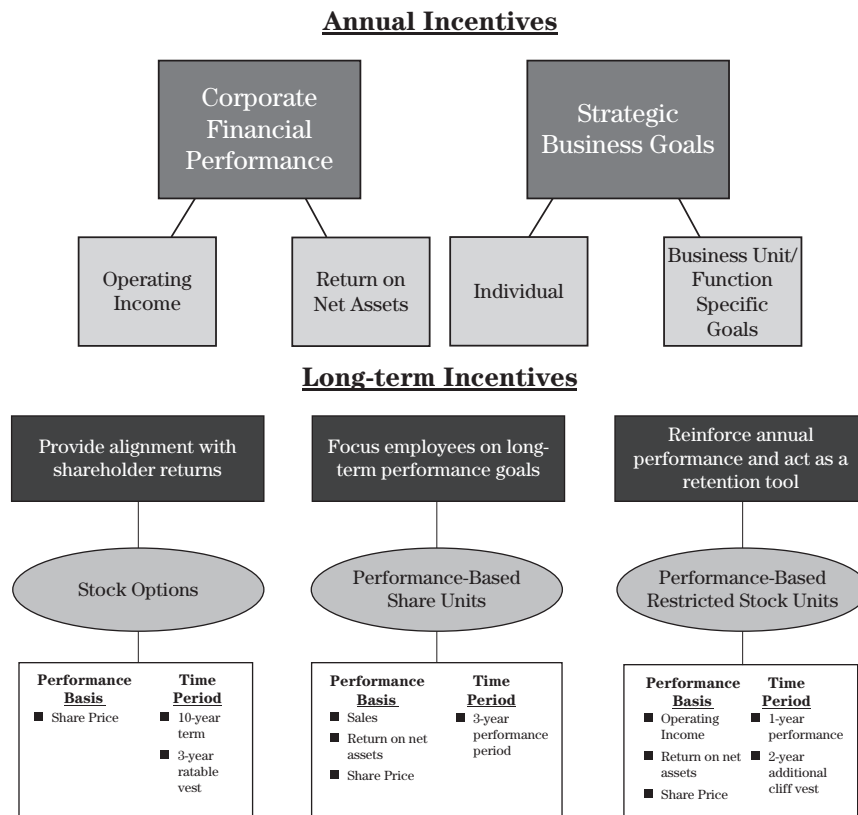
**Annual Incentives**

Corporate Financial Performance

Strategic Business Goals

Operating Income

Return on Net Assets

Individual

Business Unit/ Function Specific Goals

**Long-term Incentives**

Provide alignment with shareholder returns

Focus employees on long-term performance goals

Reinforce annual performance and act as a retention tool

Stock Options

Performance-Based Share Units

Performance-Based Restricted Stock Units

**Performance Basis**
■ Share Price

**Time Period**
■ 10-year term
■ 3-year ratable vest

**Performance Basis**
■ Sales
■ Return on net assets
■ Share Price

**Time Period**
■ 3-year performance period

**Performance Basis**
■ Operating Income
■ Return on net assets
■ Share Price

**Time Period**
■ 1-year performance
■ 2-year additional cliff vest